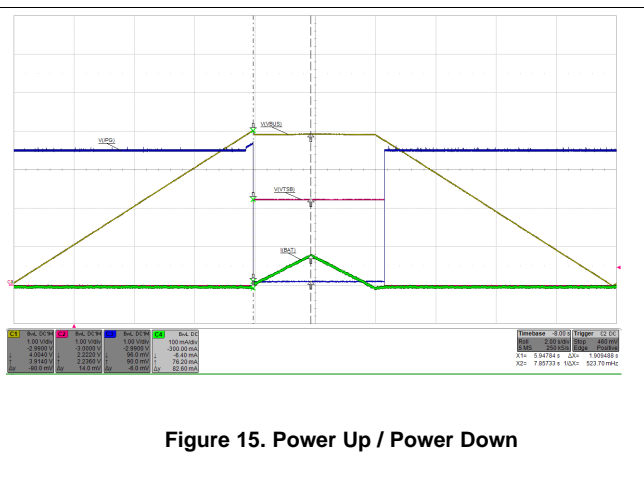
V(PS)

V(VBUS)

V(VTSB)

I(BAT)

C1 BwL DC1M 1.00 V/div -2.9800 V 4.0040 V 3.9140 V -90.0 mV

C2 BwL DC1M 1.00 V/div -3.0000 V 2.2220 V 2.2360 V 14.0 mV

C3 BwL DC1M 1.00 V/div -2.9800 V 96.0 mV 90.0 mV -6.0 mV

C4 BwL DC 100 mA/div -300.00 mA -6.40 mA 76.20 mA 82.60 mA

Timebase -8.00 s Roll 2.00 s/div 5 MS 250 S/s

Trigger C2 DC Stop 460 mV Edge Positive

X1= 5.94784 s ΔX= 1.909488 s

X2= 7.85733 s 1/ΔX= 523.70 mHz

Figure 15. Power Up / Power Down